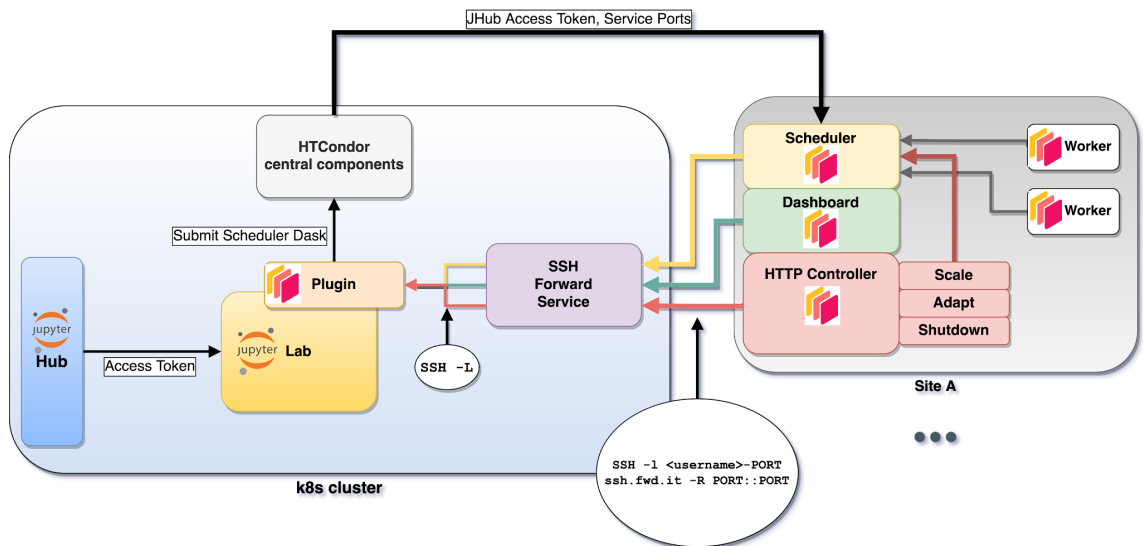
JHub Access Token, Service Ports

HTCondor central components

Submit Scheduler Dask

jupyter
Hub

Access Token

Plugin

jupyter Lab

SSH Forward Service

SSH -L

Scheduler

Dashboard

HTTP Controller

Scale

Adapt

Shutdown

Worker

Worker

Site A

SSH -l <username>-PORT
ssh.fwd.it -R PORT::PORT

k8s cluster

•••